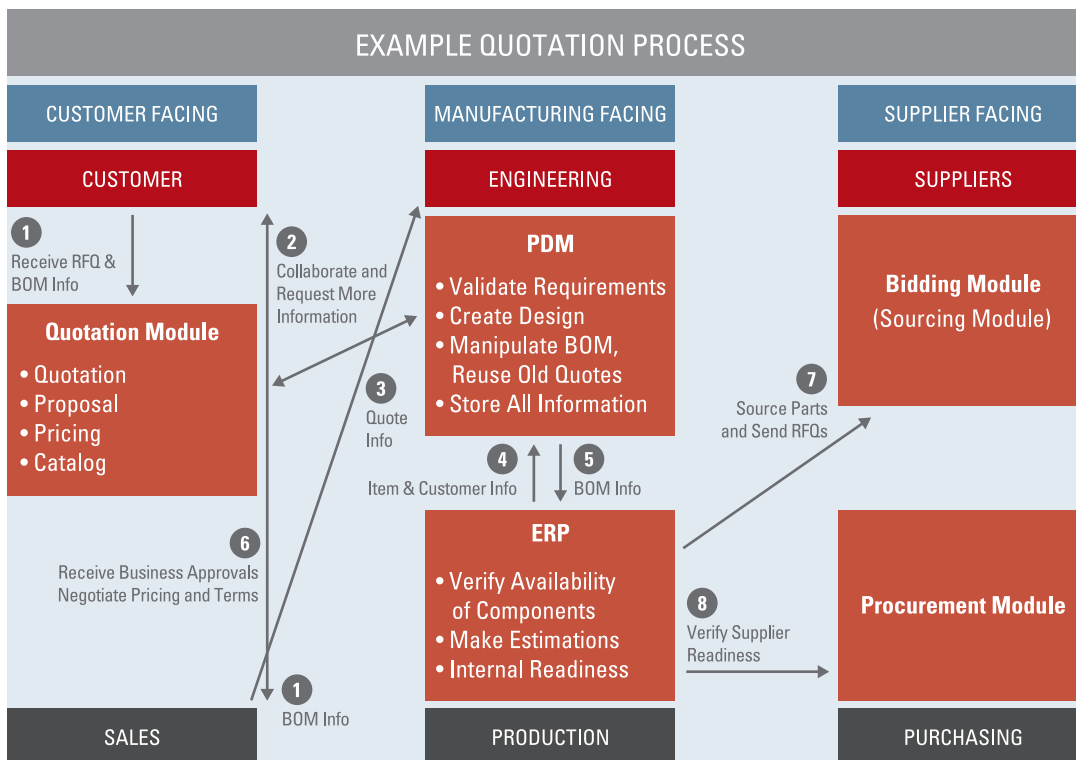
EXAMPLE QUOTATION PROCESS

CUSTOMER FACING

MANUFACTURING FACING

SUPPLIER FACING

CUSTOMER

ENGINEERING

SUPPLIERS

1
Receive RFQ & BOM Info

Quotation Module
• Quotation
• Proposal
• Pricing
• Catalog

2
Collaborate and Request More Information

3
Quote Info

PDM
• Validate Requirements
• Create Design
• Manipulate BOM, Reuse Old Quotes
• Store All Information

Bidding Module
(Sourcing Module)

7
Source Parts and Send RFQs

4
Item & Customer Info

5
BOM Info

6
Receive Business Approvals Negotiate Pricing and Terms

ERP
• Verify Availability of Components
• Make Estimations
• Internal Readiness

8
Verify Supplier Readiness

Procurement Module

1
BOM Info

SALES

PRODUCTION

PURCHASING